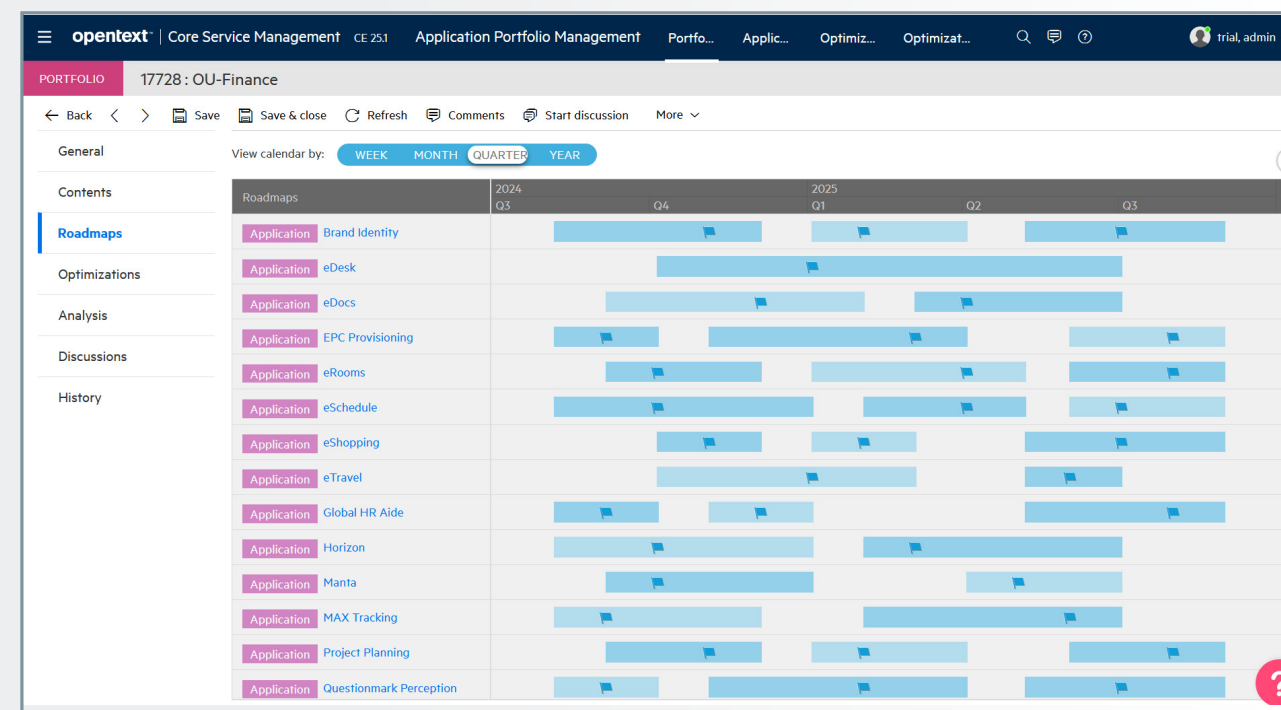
opentext | Core Service Management CE 25.1 Application Portfolio Management Portfo... Applic... Optimiz... Optimizat... trial, admin

PORTFOLIO 17728 : OU-Finance

← Back < > Save Save & close Refresh Comments Start discussion More

General
Contents
Roadmaps
Optimizations
Analysis
Discussions
History

View calendar by: WEEK MONTH QUARTER YEAR

| Roadmaps | 2024 Q3 | Q4 | 2025 Q1 | Q2 | Q3 |
|---|---|---|---|---|---|
| Application Brand Identity | | | | | |
| Application eDesk | | | | | |
| Application eDocs | | | | | |
| Application EPC Provisioning | | | | | |
| Application eRooms | | | | | |
| Application eSchedule | | | | | |
| Application eShopping | | | | | |
| Application eTravel | | | | | |
| Application Global HR Aide | | | | | |
| Application Horizon | | | | | |
| Application Manta | | | | | |
| Application MAX Tracking | | | | | |
| Application Project Planning | | | | | |
| Application Questionmark Perception | | | | | |